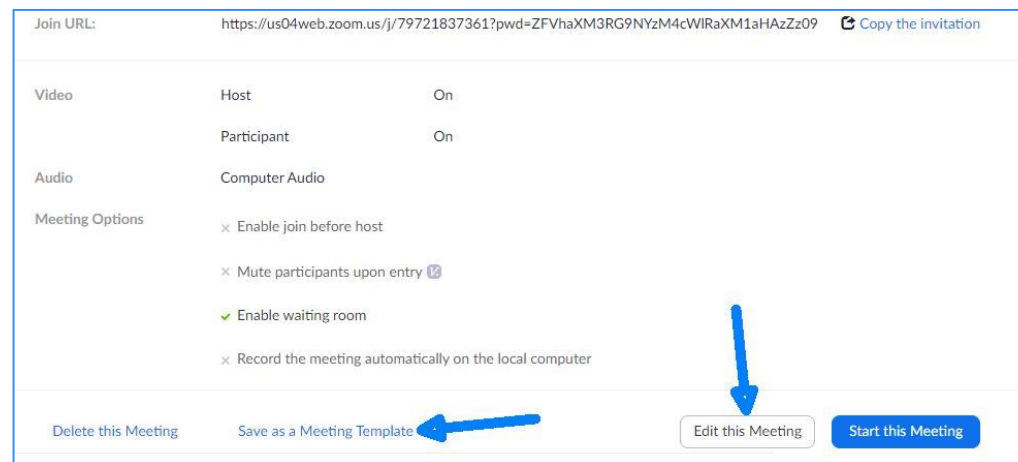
Join URL: https://us04web.zoom.us/j/79721837361?pwd=ZFVhaXM3RG9NYzM4cWlRaXM1aHAzZz09 Copy the invitation

Video Host On

Participant On

Audio Computer Audio

Meeting Options

× Enable join before host

× Mute participants upon entry

✓ Enable waiting room

× Record the meeting automatically on the local computer

Delete this Meeting Save as a Meeting Template Edit this Meeting Start this Meeting